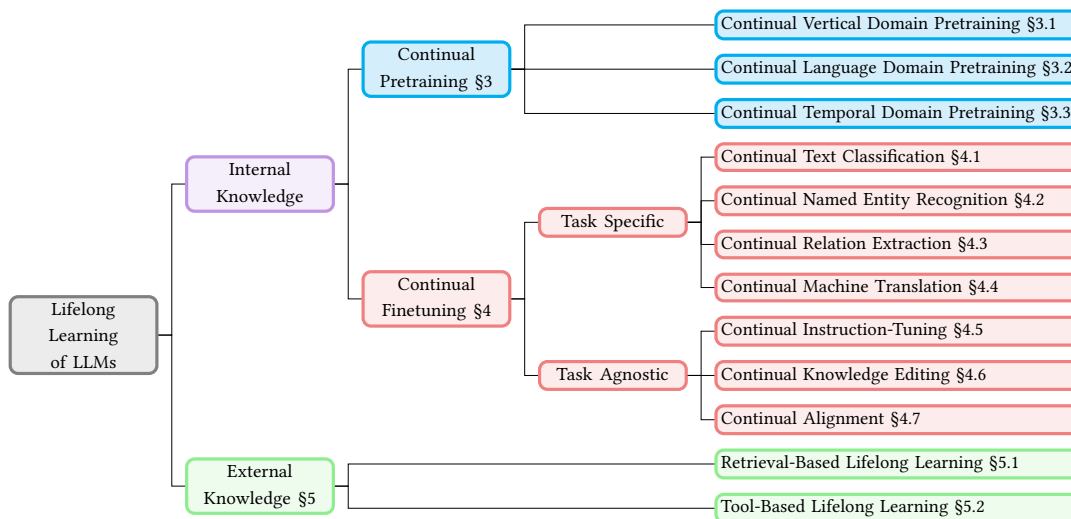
Lifelong Learning of LLMs

Internal Knowledge

Continual Pretraining §3

Continual Vertical Domain Pretraining §3.1

Continual Language Domain Pretraining §3.2

Continual Temporal Domain Pretraining §3.3

Continual Finetuning §4

Task Specific

Continual Text Classification §4.1

Continual Named Entity Recognition §4.2

Continual Relation Extraction §4.3

Continual Machine Translation §4.4

Task Agnostic

Continual Instruction-Tuning §4.5

Continual Knowledge Editing §4.6

Continual Alignment §4.7

External Knowledge §5

Retrieval-Based Lifelong Learning §5.1

Tool-Based Lifelong Learning §5.2